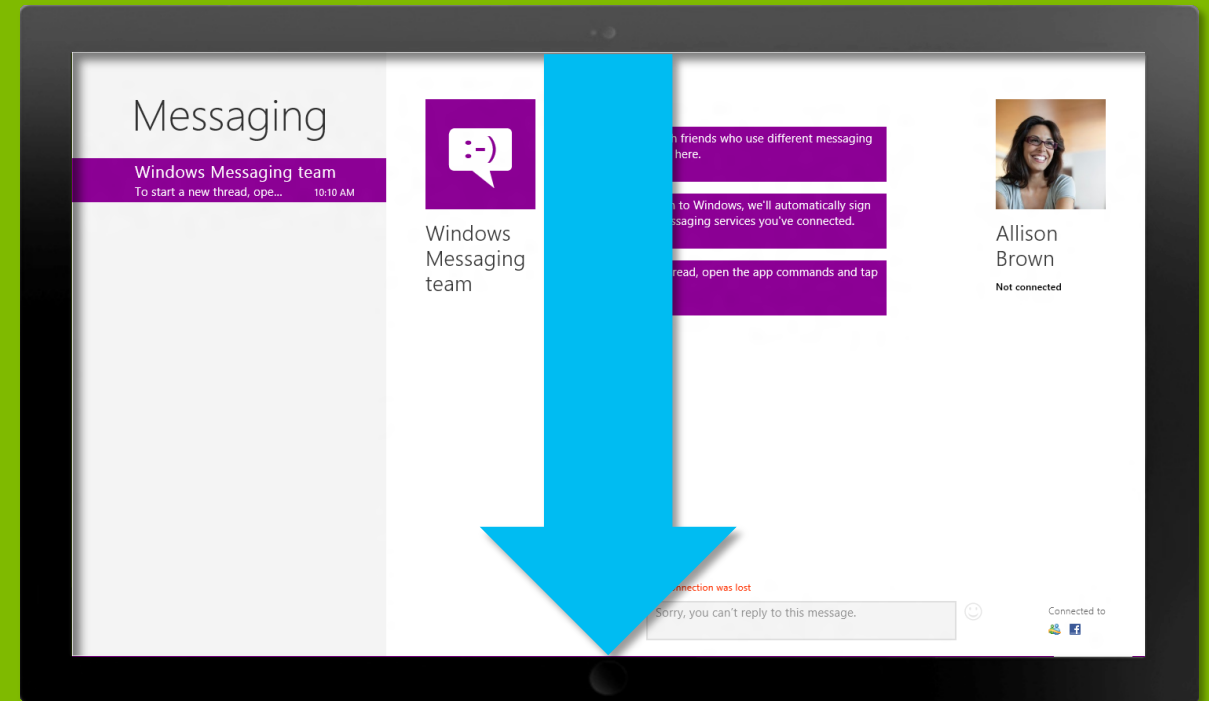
Messaging

Windows Messaging team
To start a new thread, ope... 10:10 AM

:-)

Windows Messaging team

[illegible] friends who use different messaging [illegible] here.

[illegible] to Windows, we'll automatically sign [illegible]ssaging services you've connected.

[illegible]read, open the app commands and tap

Allison Brown
Not connected

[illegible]nnection was lost

Sorry, you can't reply to this message.

Connected to